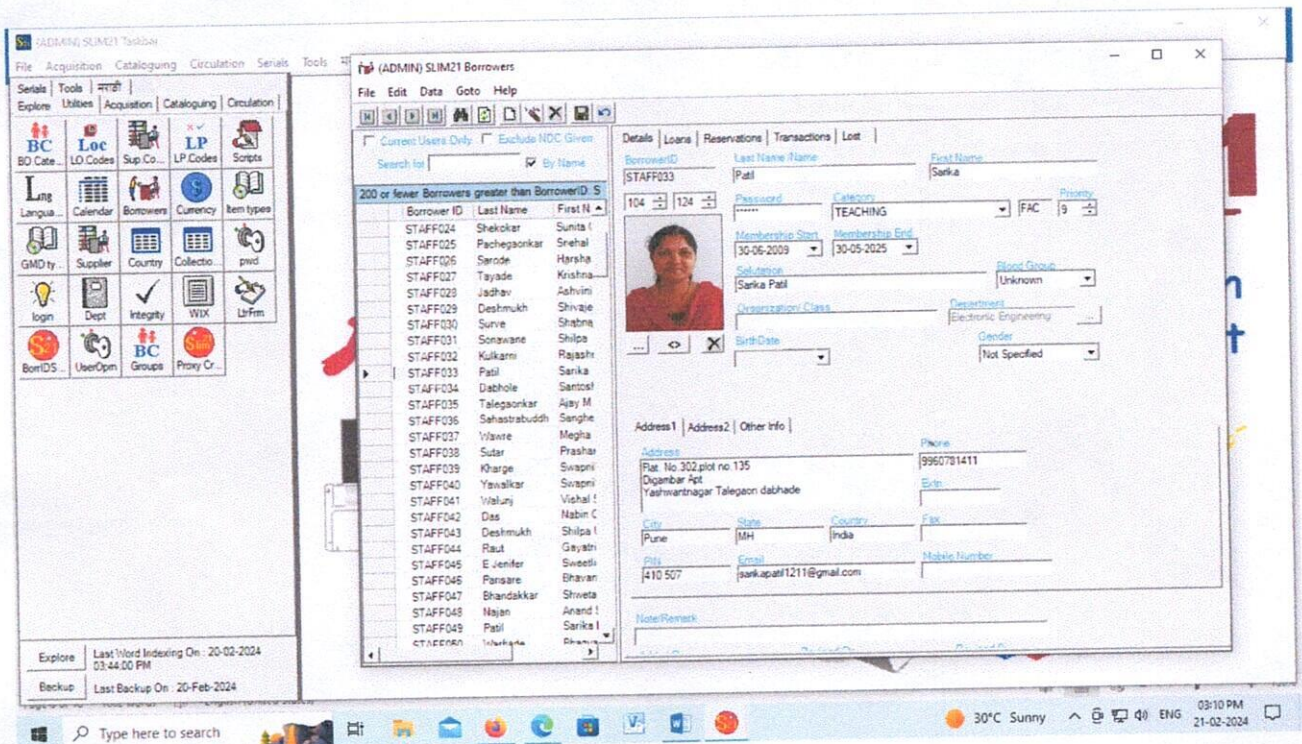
(ADMIN) SLIM21 Taskbar
File Acquisition Cataloguing Circulation Serials Tools

Serials | Tools | मराठी
Explore | Utilities | Acquisition | Cataloguing | Circulation

BC BO Cate... | Loc LO.Codes | Sup.Co... | LP LP.Codes | Scripts
Langua... | Calendar | Borrowers | Currency | Item types
GMD ty... | Supplier | Country | Collectio... | pwd
login | Dept | Integrity | WIX | LtrFrm
BorrIDS... | UserOpm | BC Groups | Proxy Cr...

Explore | Last Word Indexing On : 20-02-2024 03:44:00 PM
Backup | Last Backup On : 20-Feb-2024

(ADMIN) SLIM21 Borrowers
File Edit Data Goto Help

Current Users Only  Exclude NDC Given
Search for  By Name
200 or fewer Borrowers greater than BorrowerID S

| Borrower ID | Last Name | First N |
|---|---|---|
| STAFF024 | Shekokar | Sunita ( |
| STAFF025 | Pachegaonkar | Snehal |
| STAFF026 | Sarode | Harsha |
| STAFF027 | Tayade | Krishna |
| STAFF028 | Jadhav | Ashwini |
| STAFF029 | Deshmukh | Shivaje |
| STAFF030 | Surve | Shabna |
| STAFF031 | Sonawane | Shilpa |
| STAFF032 | Kulkarni | Rajashi |
| STAFF033 | Patil | Sarika |
| STAFF034 | Dabhole | Santosh |
| STAFF035 | Talegaonkar | Ajay M |
| STAFF036 | Sahastrabuddh | Sanghe |
| STAFF037 | Wawre | Megha |
| STAFF038 | Sutar | Prashar |
| STAFF039 | Kharge | Swapni |
| STAFF040 | Yewalkar | Swapni |
| STAFF041 | Walunj | Vishal |
| STAFF042 | Das | Nabin C |
| STAFF043 | Deshmukh | Shilpa |
| STAFF044 | Raut | Gayatri |
| STAFF045 | E Jenifer | Sweetl |
| STAFF046 | Parisare | Bhavan |
| STAFF047 | Bhandakkar | Shweta |
| STAFF048 | Najan | Anand |
| STAFF049 | Patil | Sarika |

Details | Loans | Reservations | Transactions | Lost
BorrowerID STAFF033
Last Name/Name Patil
First Name Sarika
104 124
Password ******
Category TEACHING
FAC
Priority 9
Membership Start 30-06-2009
Membership End 30-05-2025
Salutation Sarika Patil
Blood Group Unknown
Organization/ Class
Department Electronic Engineering
BirthDate
Gender Not Specified

Address1 | Address2 | Other Info
Address
Flat. No.302,plot no.135
Digambar Apt
Yashwantnagar Talegaon dabhade
Phone 9960781411
Extn
City Pune
State MH
Country India
Fax
PIN 410 507
Email sarikapatil1211@gmail.com
Mobile Number
Note/Remark

Type here to search
30°C Sunny ENG 03:10 PM 21-02-2024